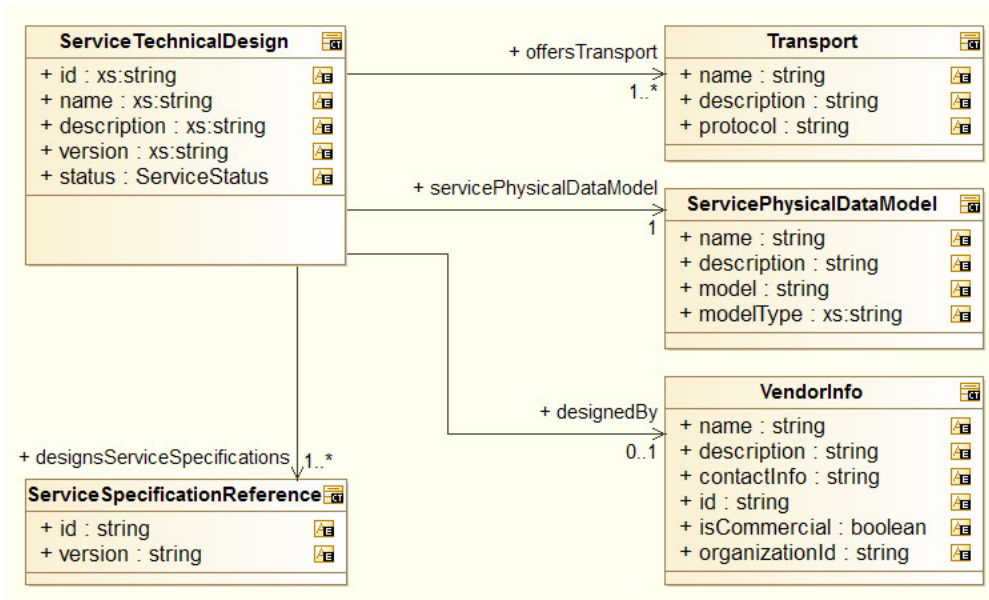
ServiceTechnicalDesign
+ id : xs:string
+ name : xs:string
+ description : xs:string
+ version : xs:string
+ status : ServiceStatus

+ offersTransport
1..*

Transport
+ name : string
+ description : string
+ protocol : string

+ servicePhysicalDataModel
1

ServicePhysicalDataModel
+ name : string
+ description : string
+ model : string
+ modelType : xs:string

+ designedBy
0..1

VendorInfo
+ name : string
+ description : string
+ contactInfo : string
+ id : string
+ isCommercial : boolean
+ organizationId : string

+ designsServiceSpecifications
1..*

ServiceSpecificationReference
+ id : string
+ version : string